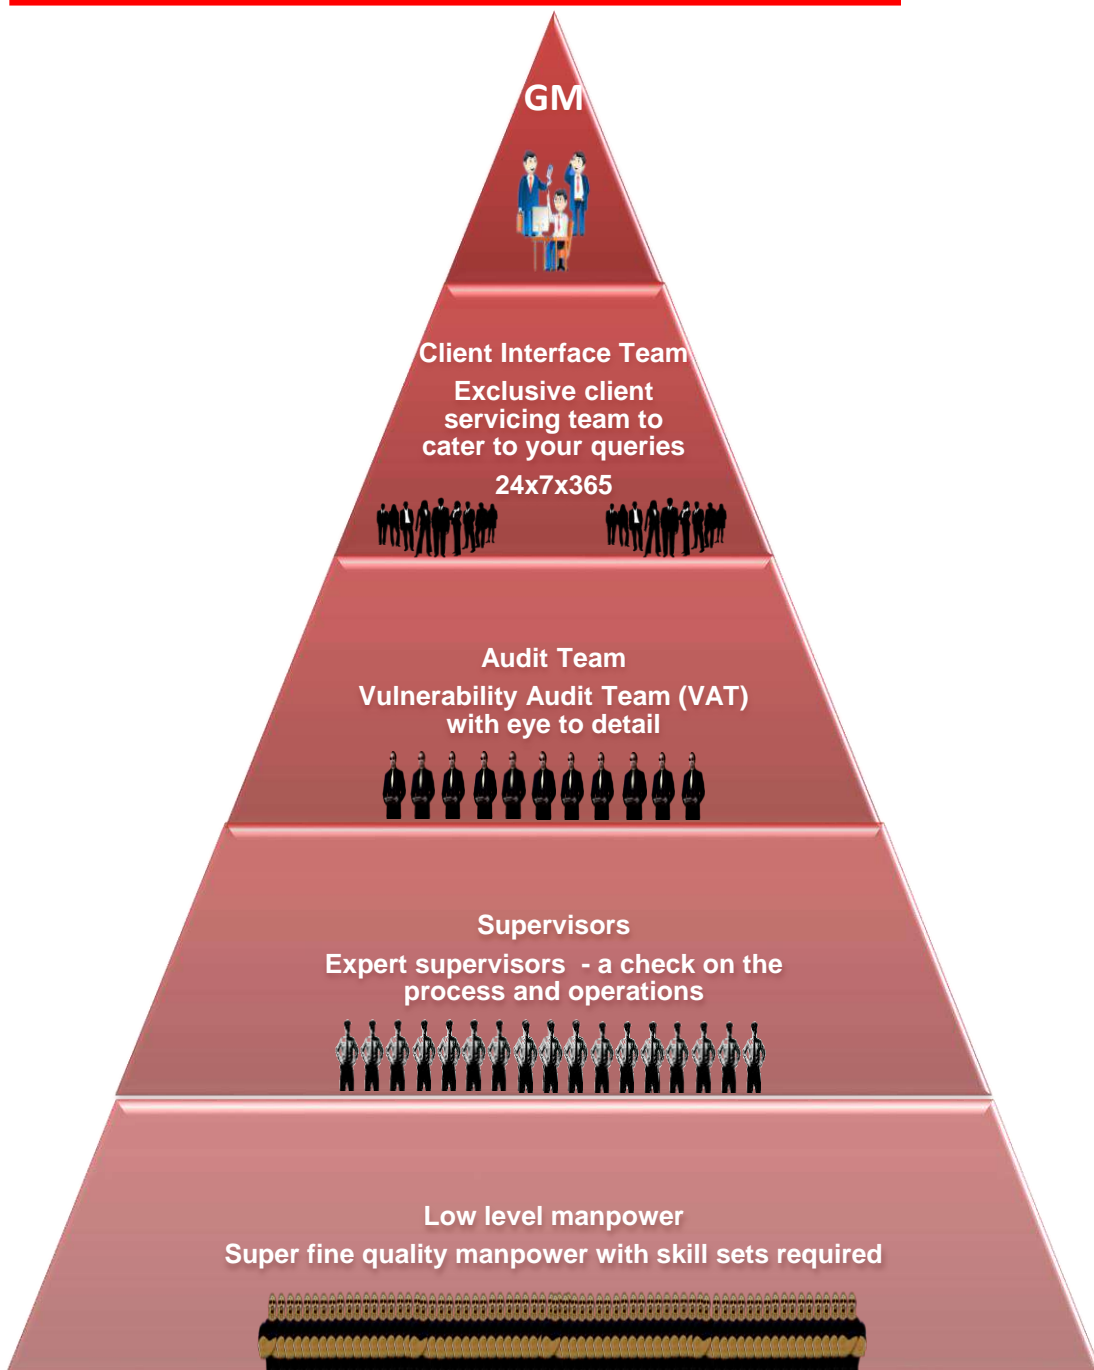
GM

Client Interface Team
Exclusive client servicing team to cater to your queries
24x7x365

Audit Team
Vulnerability Audit Team (VAT) with eye to detail

Supervisors
Expert supervisors - a check on the process and operations

Low level manpower
Super fine quality manpower with skill sets required